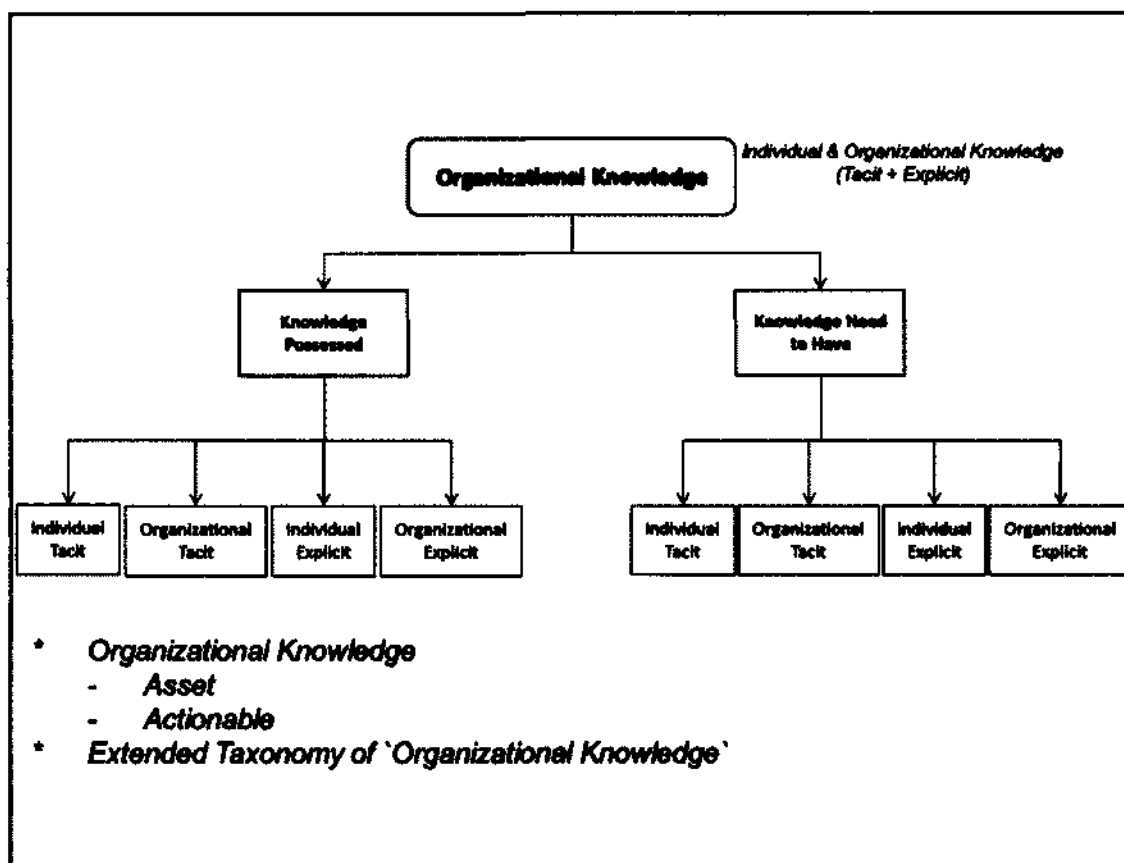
Organizational Knowledge

Individual & Organizational Knowledge (Tacit + Explicit)

Knowledge Possessed

Knowledge Need to Have

Individual Tacit

Organizational Tacit

Individual Explicit

Organizational Explicit

Individual Tacit

Organizational Tacit

Individual Explicit

Organizational Explicit

* Organizational Knowledge
- Asset
- Actionable
* Extended Taxonomy of `Organizational Knowledge`